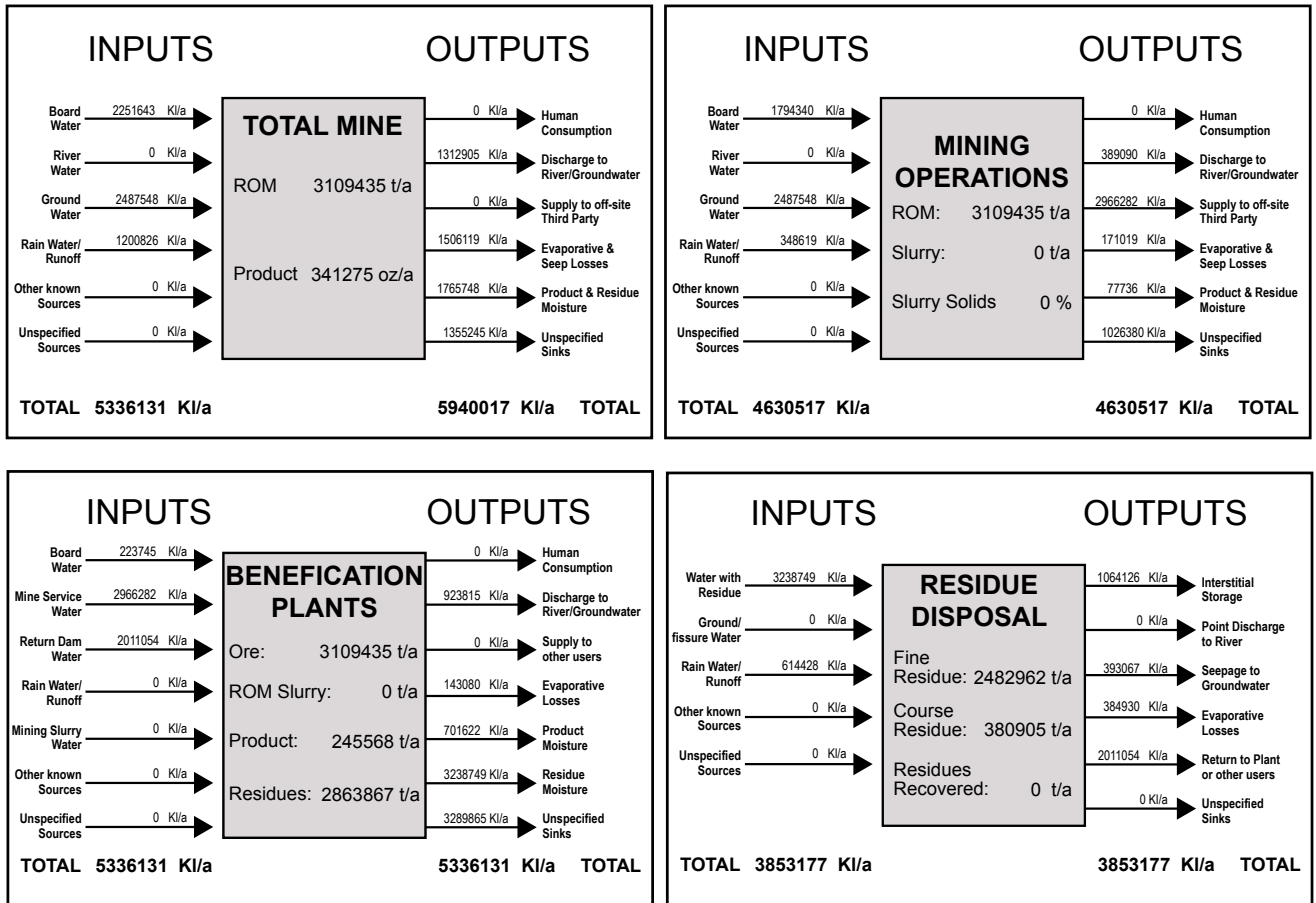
INPUTS OUTPUTS

TOTAL MINE

Board Water 2251643 Kl/a
River Water 0 Kl/a
Ground Water 2487548 Kl/a
Rain Water/ Runoff 1200826 Kl/a
Other known Sources 0 Kl/a
Unspecified Sources 0 Kl/a

ROM 3109435 t/a

Product 341275 oz/a

0 Kl/a Human Consumption
1312905 Kl/a Discharge to River/Groundwater
0 Kl/a Supply to off-site Third Party
1506119 Kl/a Evaporative & Seep Losses
1765748 Kl/a Product & Residue Moisture
1355245 Kl/a Unspecified Sinks

TOTAL 5336131 Kl/a 5940017 Kl/a TOTAL

INPUTS OUTPUTS

MINING OPERATIONS

Board Water 1794340 Kl/a
River Water 0 Kl/a
Ground Water 2487548 Kl/a
Rain Water/ Runoff 348619 Kl/a
Other known Sources 0 Kl/a
Unspecified Sources 0 Kl/a

ROM: 3109435 t/a
Slurry: 0 t/a
Slurry Solids 0 %

0 Kl/a Human Consumption
389090 Kl/a Discharge to River/Groundwater
2966282 Kl/a Supply to off-site Third Party
171019 Kl/a Evaporative & Seep Losses
77736 Kl/a Product & Residue Moisture
1026380 Kl/a Unspecified Sinks

TOTAL 4630517 Kl/a 4630517 Kl/a TOTAL

INPUTS OUTPUTS

BENEFICATION PLANTS

Board Water 223745 Kl/a
Mine Service Water 2966282 Kl/a
Return Dam Water 2011054 Kl/a
Rain Water/ Runoff 0 Kl/a
Mining Slurry Water 0 Kl/a
Other known Sources 0 Kl/a
Unspecified Sources 0 Kl/a

Ore: 3109435 t/a
ROM Slurry: 0 t/a
Product: 245568 t/a
Residues: 2863867 t/a

0 Kl/a Human Consumption
923815 Kl/a Discharge to River/Groundwater
0 Kl/a Supply to other users
143080 Kl/a Evaporative Losses
701622 Kl/a Product Moisture
3238749 Kl/a Residue Moisture
3289865 Kl/a Unspecified Sinks

TOTAL 5336131 Kl/a 5336131 Kl/a TOTAL

INPUTS OUTPUTS

RESIDUE DISPOSAL

Water with Residue 3238749 Kl/a
Ground/ fissure Water 0 Kl/a
Rain Water/ Runoff 614428 Kl/a
Other known Sources 0 Kl/a
Unspecified Sources 0 Kl/a

Fine Residue: 2482962 t/a
Course Residue: 380905 t/a
Residues Recovered: 0 t/a

1064126 Kl/a Interstitial Storage
0 Kl/a Point Discharge to River
393067 Kl/a Seepage to Groundwater
384930 Kl/a Evaporative Losses
2011054 Kl/a Return to Plant or other users
0 Kl/a Unspecified Sinks

TOTAL 3853177 Kl/a 3853177 Kl/a TOTAL